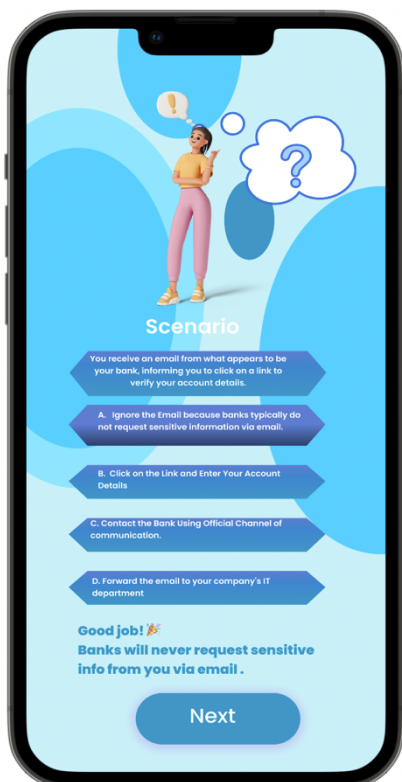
Scenario

You receive an email from what appears to be your bank, informing you to click on a link to verify your account details.

A. Ignore the Email because banks typically do not request sensitive information via email.

B. Click on the Link and Enter Your Account Details

C. Contact the Bank Using Official Channel of communication.

D. Forward the email to your company's IT department

Good job! 🎉
Banks will never request sensitive info from you via email .

Next